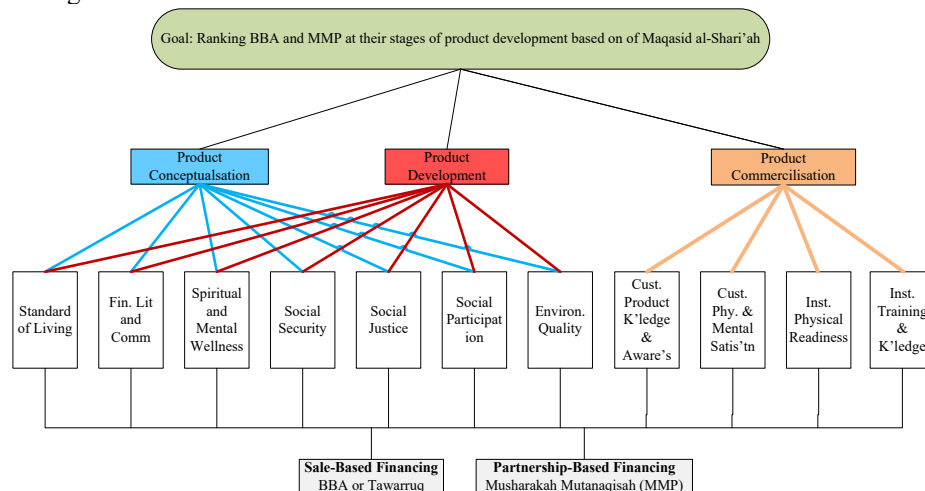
Goal: Ranking BBA and MMP at their stages of product development based on of Maqasid al-Shari'ah

Product Conceptualsation

Product Development

Product Commercilisation

Standard of Living

Fin. Lit and Comm

Spiritual and Mental Wellness

Social Security

Social Justice

Social Participation

Environ. Quality

Cust. Product K'ledge & Aware's

Cust. Phy. & Mental Satis'tn

Inst. Physical Readiness

Inst. Training & K'ledge

Sale-Based Financing
BBA or Tawarruq

Partnership-Based Financing
Musharakah Mutanaqisah (MMP)